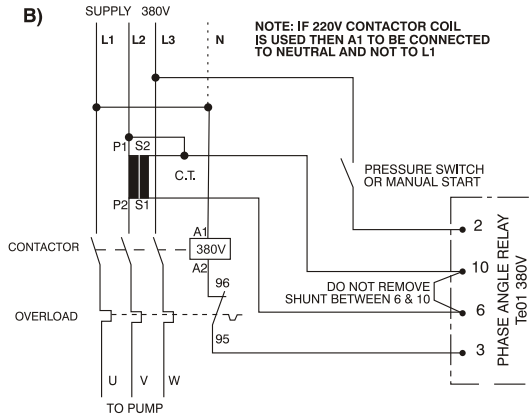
B)

SUPPLY 380V

L1 L2 L3 N

NOTE: IF 220V CONTACTOR COIL IS USED THEN A1 TO BE CONNECTED TO NEUTRAL AND NOT TO L1

P1 S2

C.T.

P2 S1

PRESSURE SWITCH OR MANUAL START

A1

CONTACTOR 380V

A2

96

OVERLOAD

95

DO NOT REMOVE SHUNT BETWEEN 6 & 10

2

10

6

3

PHASE ANGLE RELAY Te01 380V

U V W

TO PUMP